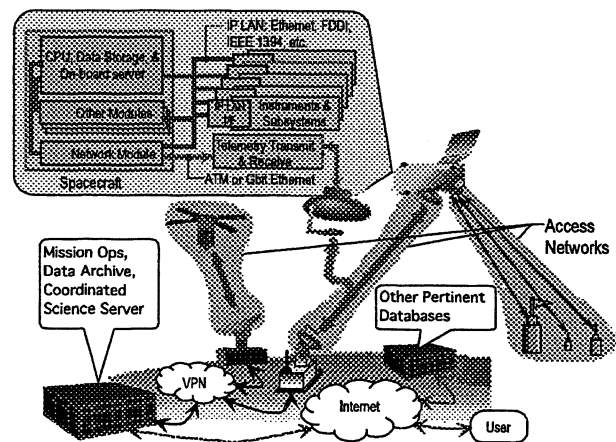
IP LAN: Ethernet, FDDI, IEEE 1394, etc.

CPU, Data Storage, & On-board server

Other Modules

IP LAN I/F

Instruments & Subsystems

Network Module

Telemetry Transmit & Receive

ATM or Gbit Ethernet

Spacecraft

Access Networks

Mission Ops, Data Archive, Coordinated Science Server

Other Pertinent Databases

VPN

Internet

User